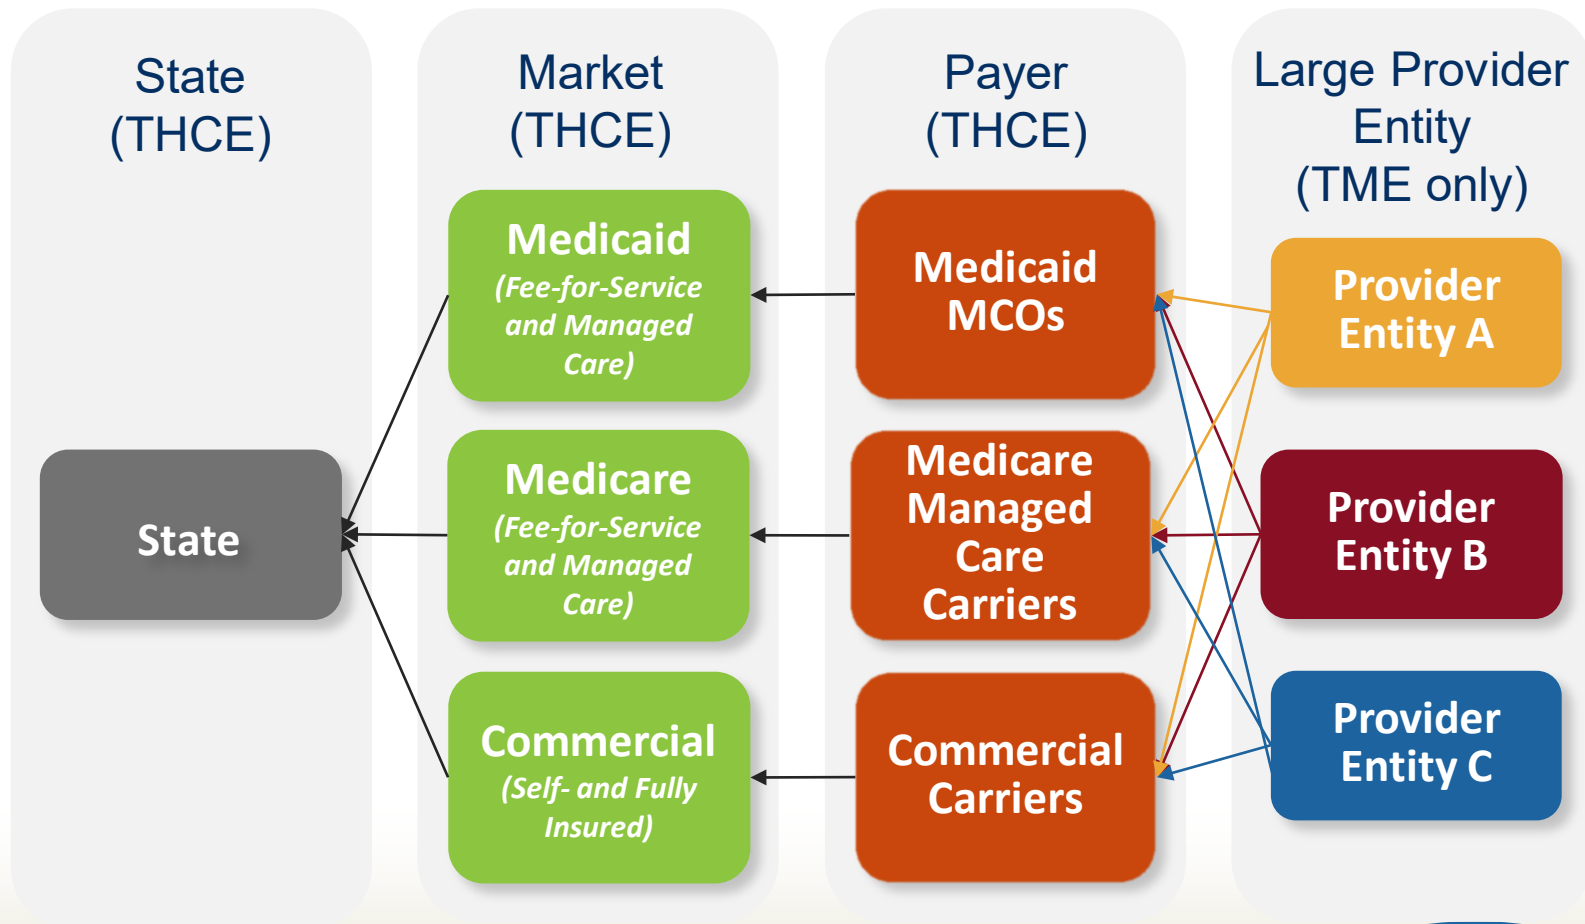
State (THCE)

State

Market (THCE)

Medicaid (Fee-for-Service and Managed Care)

Medicare (Fee-for-Service and Managed Care)

Commercial (Self- and Fully Insured)

Payer (THCE)

Medicaid MCOs

Medicare Managed Care Carriers

Commercial Carriers

Large Provider Entity (TME only)

Provider Entity A

Provider Entity B

Provider Entity C